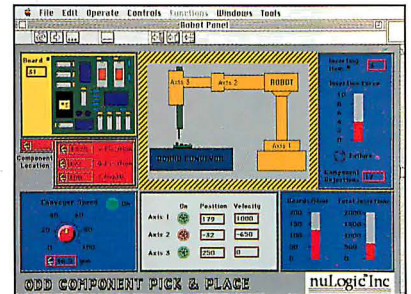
File Edit Operate Controls Functions Windows Tools

Robot Panel

Board #
51

Axis 3
Axis 2
ROBOT
Axis 1

Inserting Time
Insertion Force
10
8
6
4
2
0
Failure
Component Rejection

Component Location

Conveyor Speed
On
40 60
20 80
0 100

On Position Velocity
Axis 1 179 1000
Axis 2 -82 -650
Axis 3 250 0

Boards/Hour
2000
1500
1000
500
0

Total Insertions
2000
1500
1000
500
0

ODD COMPONENT PICK & PLACE

nuLogic Inc